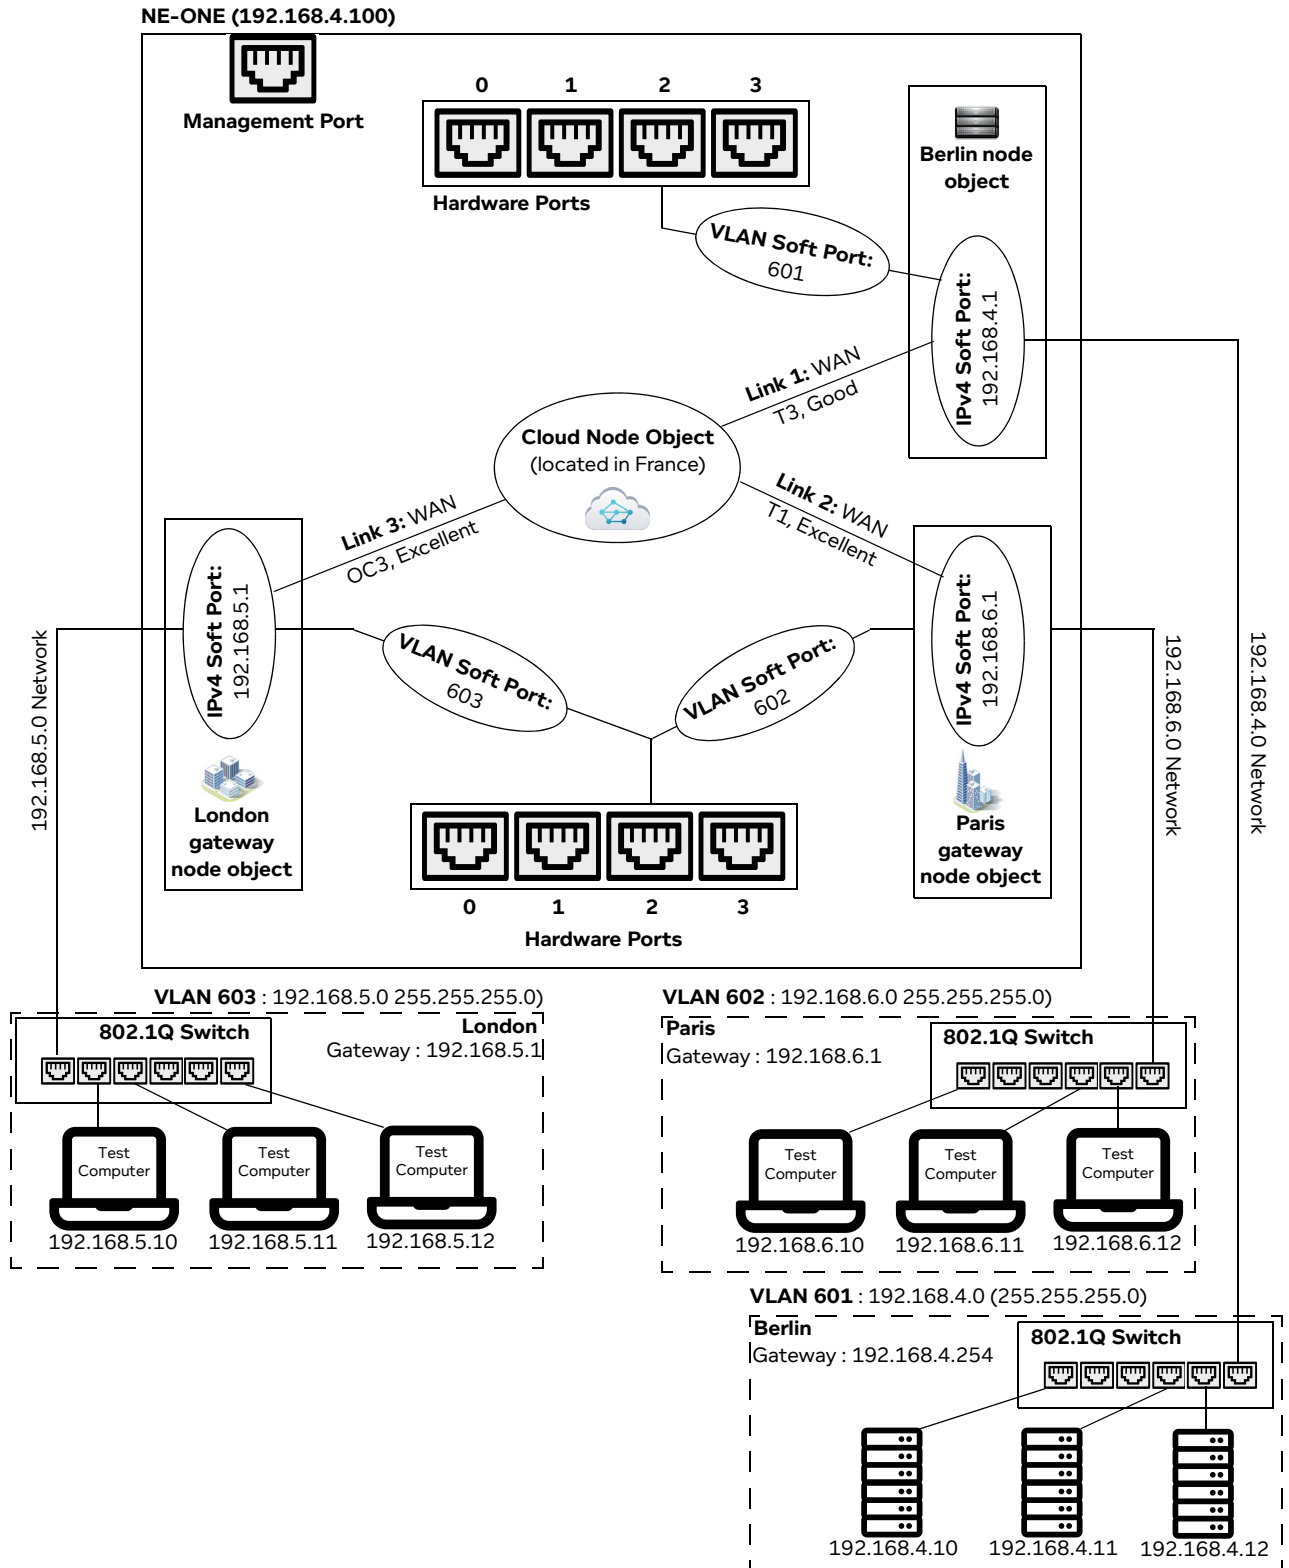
NE-ONE (192.168.4.100)

Management Port

0 1 2 3

Hardware Ports

Berlin node object

VLAN Soft Port: 601

IPv4 Soft Port: 192.168.4.1

Link 1: WAN T3, Good

Cloud Node Object (located in France)

Link 2: WAN T1, Excellent

Link 3: WAN OC3, Excellent

IPv4 Soft Port: 192.168.5.1

IPv4 Soft Port: 192.168.6.1

VLAN Soft Port: 603

VLAN Soft Port: 602

192.168.5.0 Network

192.168.6.0 Network

192.168.4.0 Network

London gateway node object

Paris gateway node object

0 1 2 3

Hardware Ports

VLAN 603 : 192.168.5.0 255.255.255.0)

802.1Q Switch

London Gateway : 192.168.5.1

Test Computer 192.168.5.10

Test Computer 192.168.5.11

Test Computer 192.168.5.12

VLAN 602 : 192.168.6.0 255.255.255.0)

Paris Gateway : 192.168.6.1

802.1Q Switch

Test Computer 192.168.6.10

Test Computer 192.168.6.11

Test Computer 192.168.6.12

VLAN 601 : 192.168.4.0 (255.255.255.0)

Berlin Gateway : 192.168.4.254

802.1Q Switch

192.168.4.10

192.168.4.11

192.168.4.12